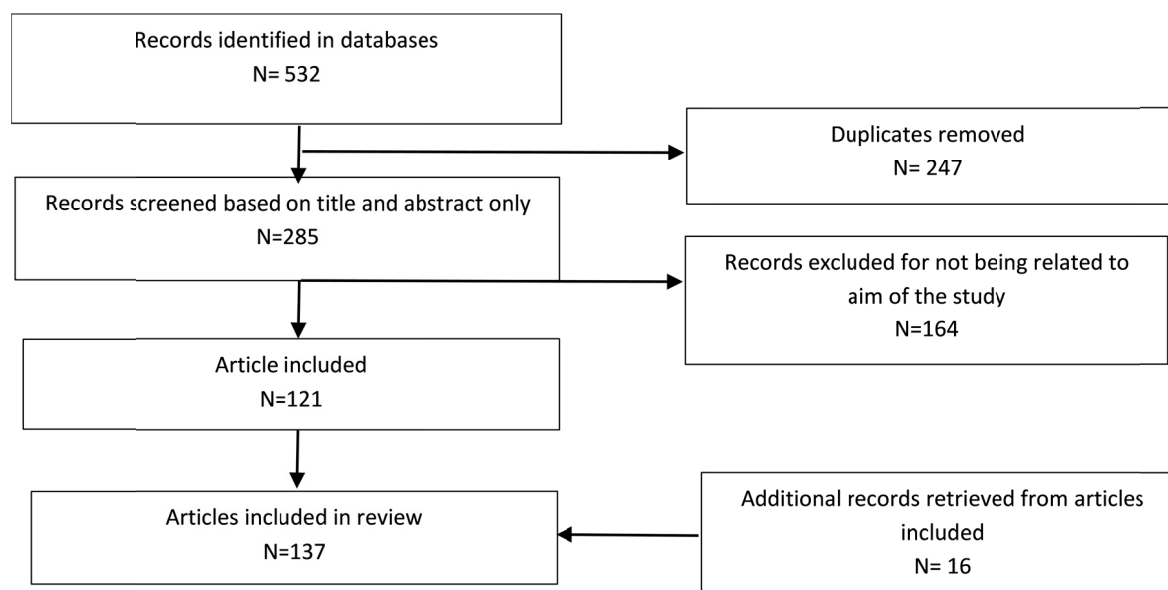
Records identified in databases
N= 532

Duplicates removed
N= 247

Records screened based on title and abstract only
N=285

Records excluded for not being related to aim of the study
N=164

Article included
N=121

Articles included in review
N=137

Additional records retrieved from articles included
N= 16